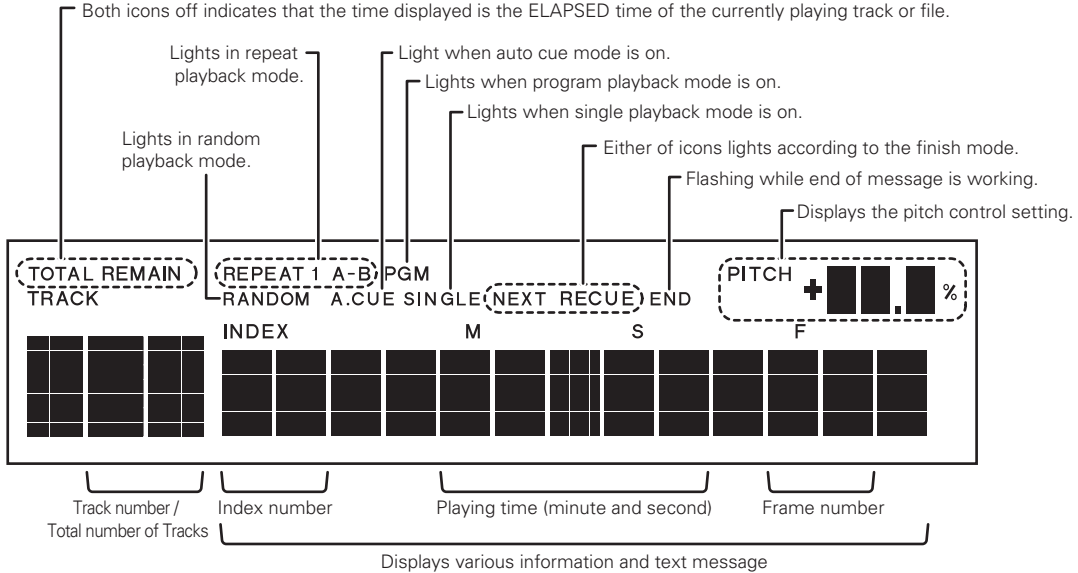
Both icons off indicates that the time displayed is the ELAPSED time of the currently playing track or file.

Lights in repeat playback mode.

Light when auto cue mode is on.

Lights when program playback mode is on.

Lights when single playback mode is on.

Lights in random playback mode.

Either of icons lights according to the finish mode.

Flashing while end of message is working.

Displays the pitch control setting.

TOTAL REMAIN TRACK

REPEAT 1 A-B PGM

RANDOM A.CUE SINGLE NEXT RECUE END

PITCH + %

INDEX M S F

Track number / Total number of Tracks

Index number

Playing time (minute and second)

Frame number

Displays various information and text message